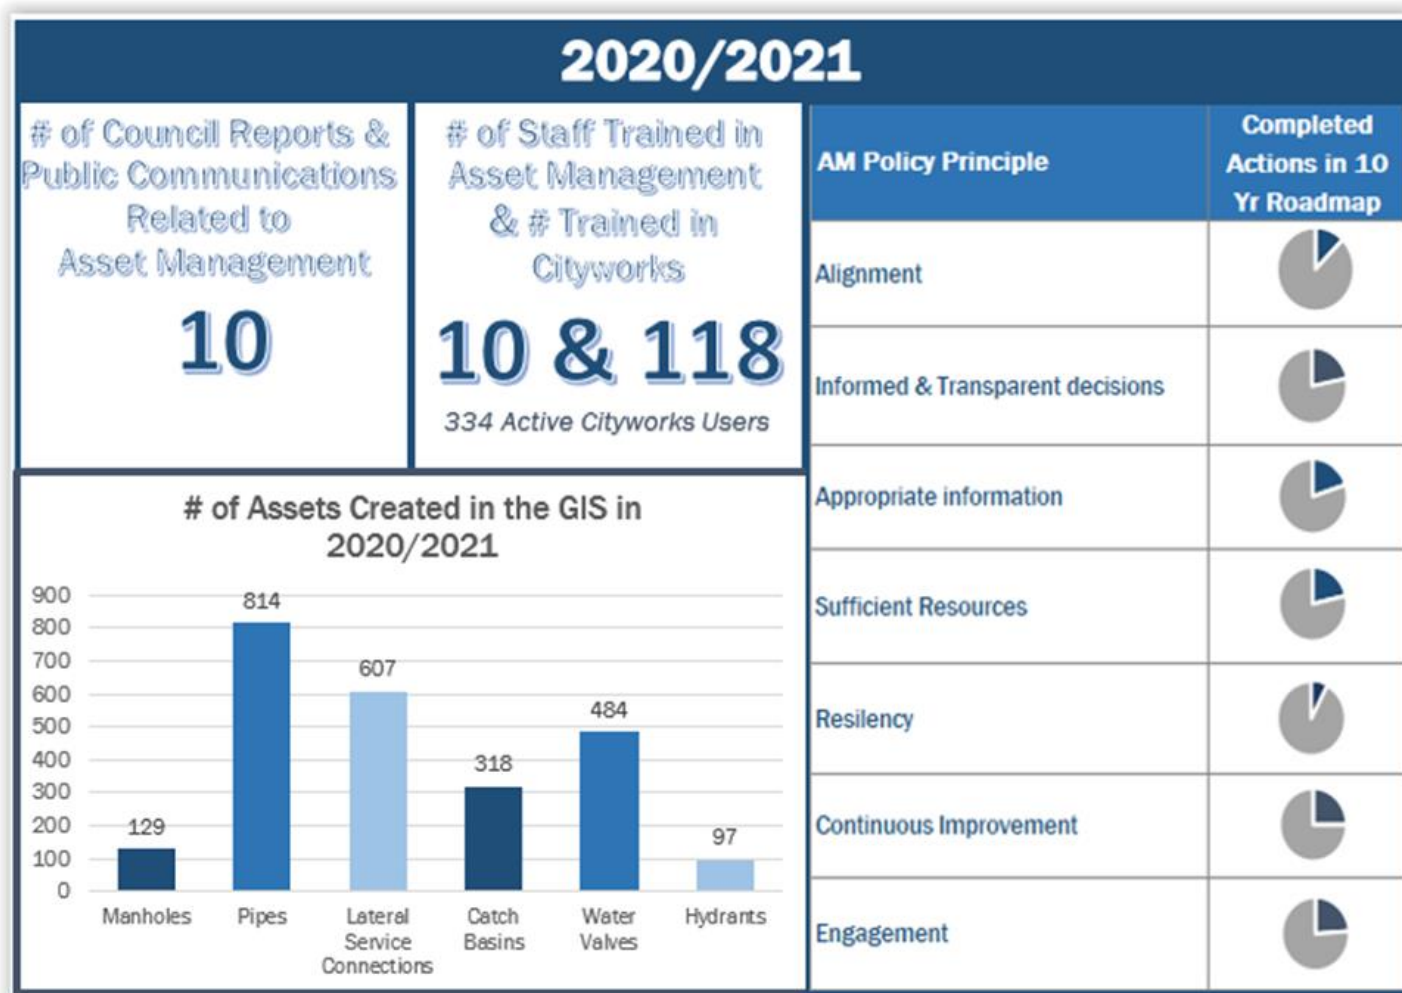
2020/2021

# of Council Reports & Public Communications Related to Asset Management

10

# of Staff Trained in Asset Management & # Trained in Cityworks

10 & 118

334 Active Cityworks Users

# of Assets Created in the GIS in 2020/2021

900
800
700
600
500
400
300
200
100
0

| Manholes | Pipes | Lateral Service Connections | Catch Basins | Water Valves | Hydrants |
|---|---|---|---|---|---|
| 129 | 814 | 607 | 318 | 484 | 97 |

| AM Policy Principle | Completed Actions in 10 Yr Roadmap |
|---|---|
| Alignment | |
| Informed & Transparent decisions | |
| Appropriate information | |
| Sufficient Resources | |
| Resiliency | |
| Continuous Improvement | |
| Engagement | |